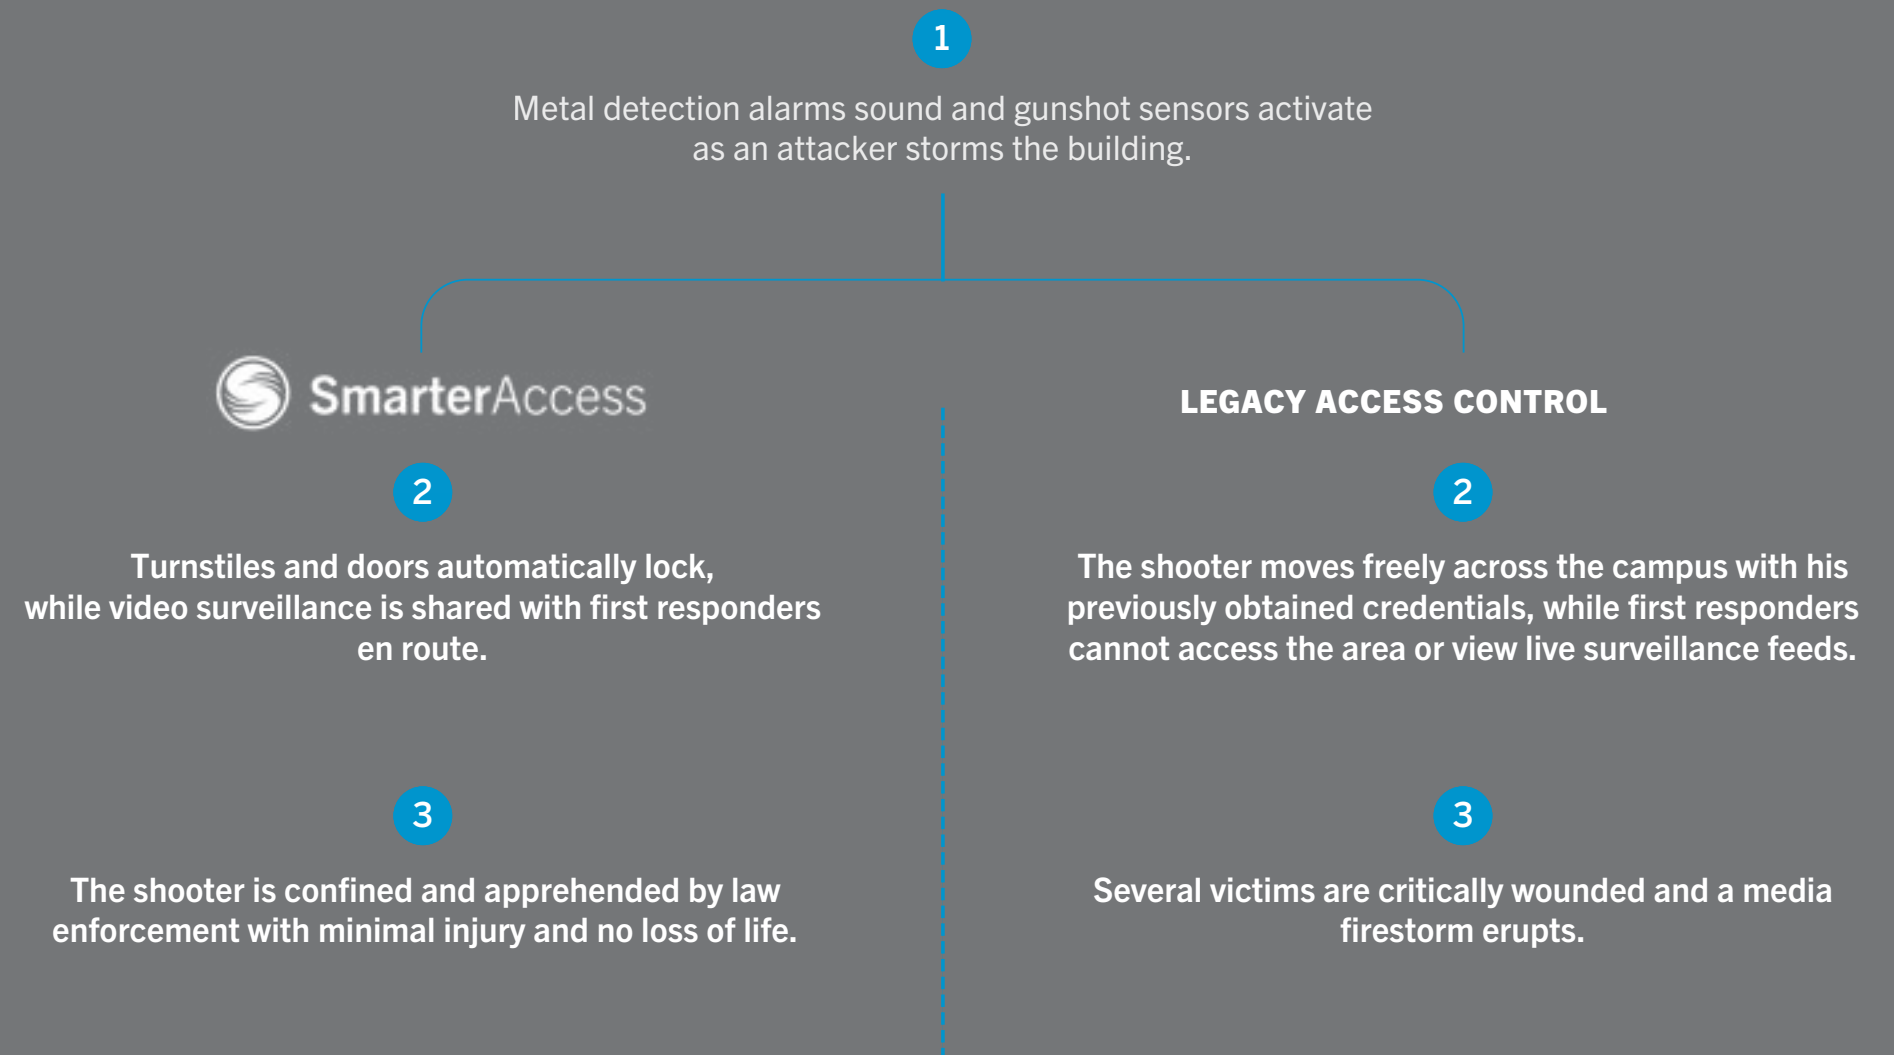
1

Metal detection alarms sound and gunshot sensors activate as an attacker storms the building.

SmarterAccess

2

Turnstiles and doors automatically lock, while video surveillance is shared with first responders en route.

3

The shooter is confined and apprehended by law enforcement with minimal injury and no loss of life.

LEGACY ACCESS CONTROL

2

The shooter moves freely across the campus with his previously obtained credentials, while first responders cannot access the area or view live surveillance feeds.

3

Several victims are critically wounded and a media firestorm erupts.